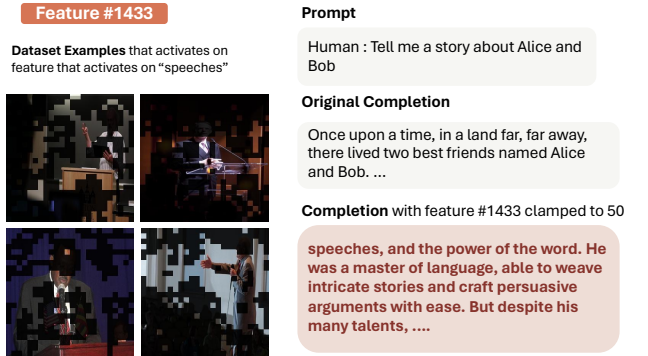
Feature #1433

**Dataset Examples** that activates on feature that activates on "speeches"

**Prompt**

Human : Tell me a story about Alice and Bob

**Original Completion**

Once upon a time, in a land far, far away, there lived two best friends named Alice and Bob. ...

**Completion** with feature #1433 clamped to 50

speeches, and the power of the word. He was a master of language, able to weave intricate stories and craft persuasive arguments with ease. But despite his many talents, ....